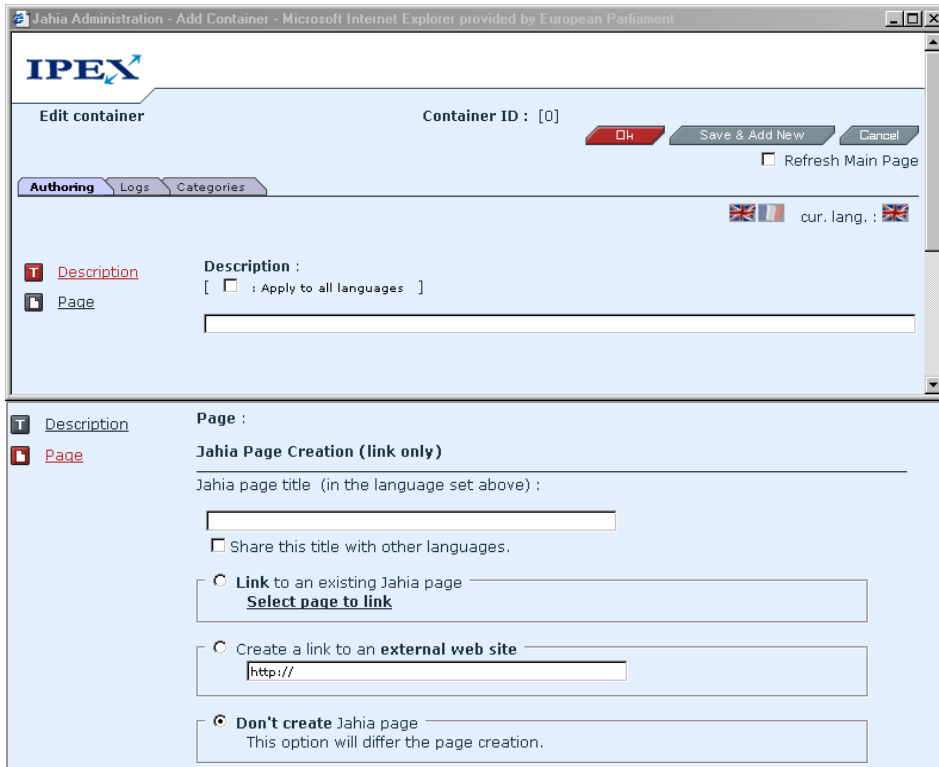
Jahia Administration - Add Container - Microsoft Internet Explorer provided by European Parliament

IPEX

Edit container

Container ID : [0]

Ok

Save & Add New

Cancel

Refresh Main Page

Authoring

Logs

Categories

cur. lang. :

Description

Page

Description :

[ : Apply to all languages ]

Description

Page

Page :

Jahia Page Creation (link only)

Jahia page title (in the language set above) :

Share this title with other languages.

Link to an existing Jahia page

Select page to link

Create a link to an external web site

http://

Don't create Jahia page

This option will differ the page creation.